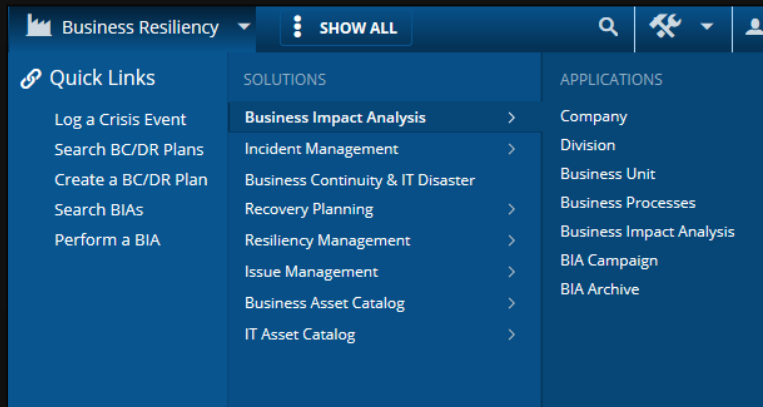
Business Resiliency
SHOW ALL

Quick Links
Log a Crisis Event
Search BC/DR Plans
Create a BC/DR Plan
Search BIAs
Perform a BIA

SOLUTIONS
Business Impact Analysis
Incident Management
Business Continuity & IT Disaster
Recovery Planning
Resiliency Management
Issue Management
Business Asset Catalog
IT Asset Catalog

APPLICATIONS
Company
Division
Business Unit
Business Processes
Business Impact Analysis
BIA Campaign
BIA Archive